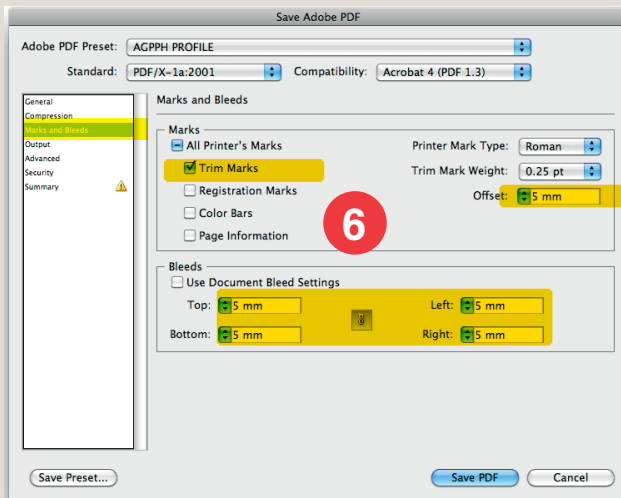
Save Adobe PDF

Adobe PDF Preset: AGPPH PROFILE

Standard: PDF/X-1a:2001 Compatibility: Acrobat 4 (PDF 1.3)

General
Compression
Marks and Bleeds
Output
Advanced
Security
Summary

Marks and Bleeds

Marks
All Printer's Marks
Trim Marks
Registration Marks
Color Bars
Page Information

Printer Mark Type: Roman
Trim Mark Weight: 0.25 pt
Offset: 5 mm

6

Bleeds
Use Document Bleed Settings
Top: 5 mm
Bottom: 5 mm
Left: 5 mm
Right: 5 mm

Save Preset...
Save PDF
Cancel